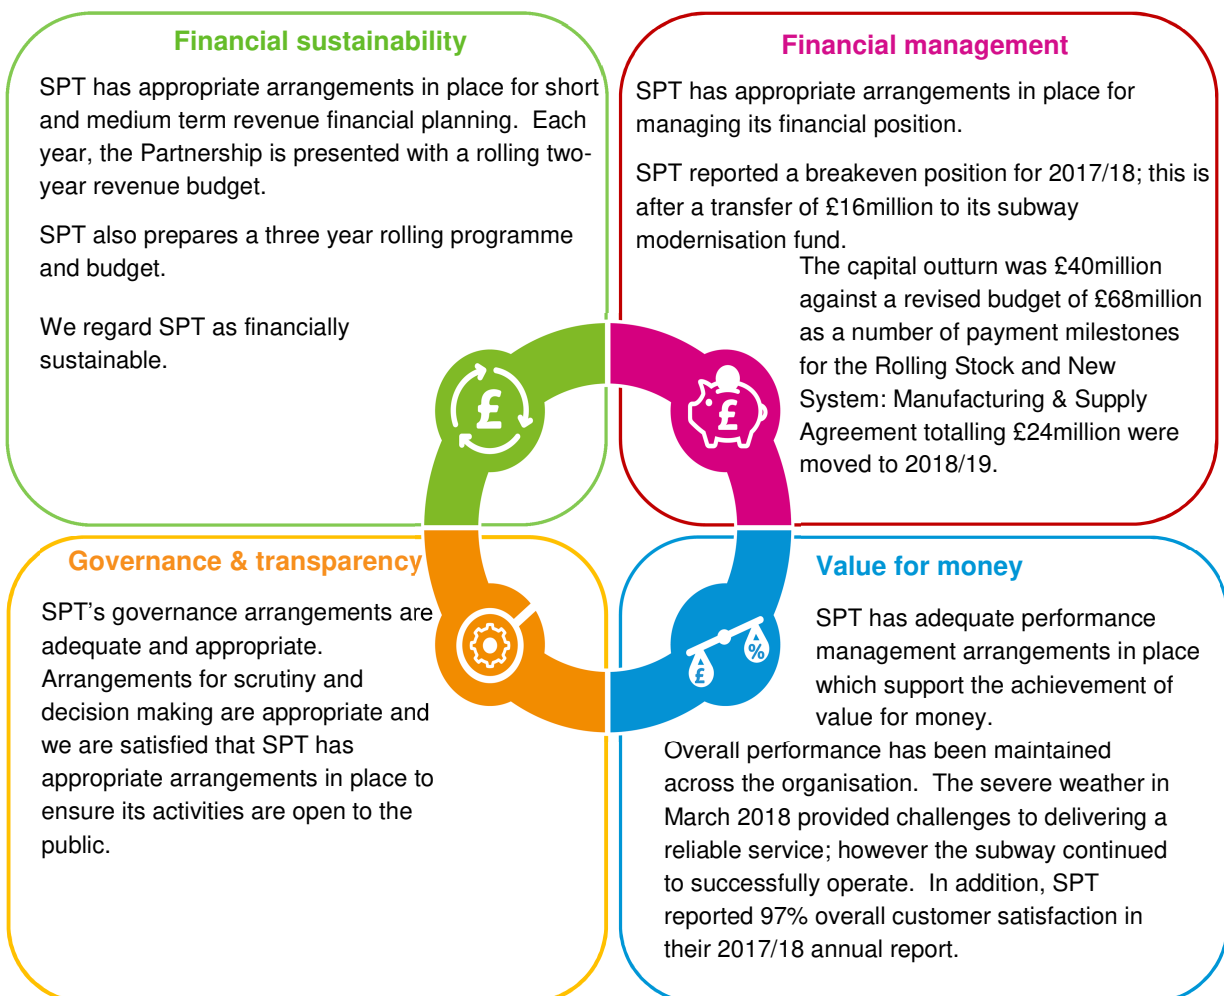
Financial sustainability

SPT has appropriate arrangements in place for short and medium term revenue financial planning. Each year, the Partnership is presented with a rolling two-year revenue budget.

SPT also prepares a three year rolling programme and budget.

We regard SPT as financially sustainable.

Financial management

SPT has appropriate arrangements in place for managing its financial position.

SPT reported a breakeven position for 2017/18; this is after a transfer of £16million to its subway modernisation fund.

The capital outturn was £40million against a revised budget of £68million as a number of payment milestones for the Rolling Stock and New System: Manufacturing & Supply Agreement totalling £24million were moved to 2018/19.

Governance & transparency

SPT's governance arrangements are adequate and appropriate. Arrangements for scrutiny and decision making are appropriate and we are satisfied that SPT has appropriate arrangements in place to ensure its activities are open to the public.

Value for money

SPT has adequate performance management arrangements in place which support the achievement of value for money.

Overall performance has been maintained across the organisation. The severe weather in March 2018 provided challenges to delivering a reliable service; however the subway continued to successfully operate. In addition, SPT reported 97% overall customer satisfaction in their 2017/18 annual report.